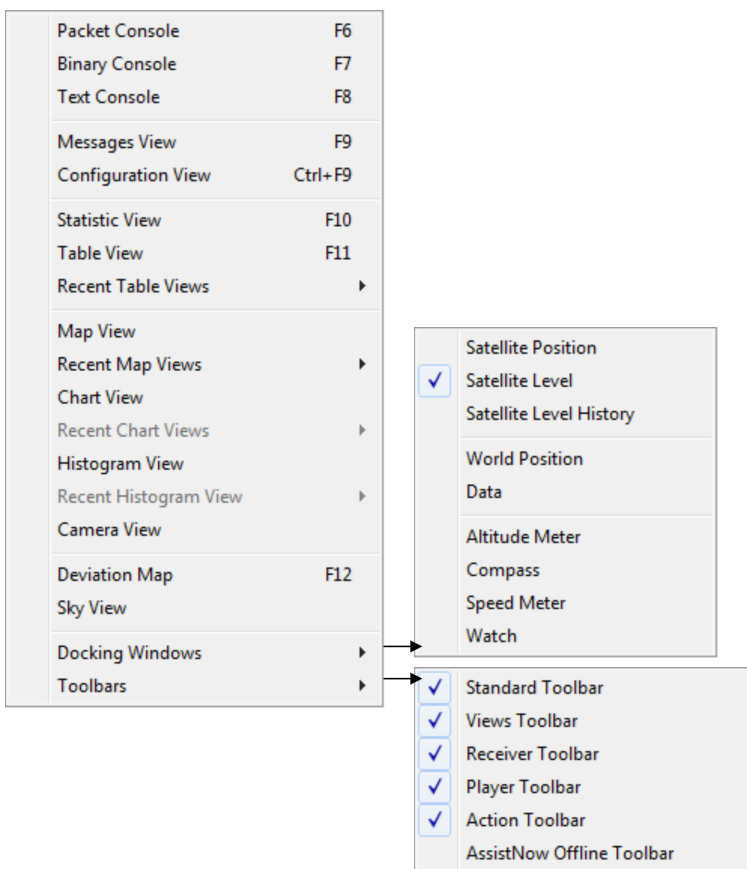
Packet Console F6
Binary Console F7
Text Console F8

Messages View F9
Configuration View Ctrl+F9

Statistic View F10
Table View F11
Recent Table Views

Map View
Recent Map Views
Chart View
Recent Chart Views
Histogram View
Recent Histogram View
Camera View

Deviation Map F12
Sky View

Docking Windows
Toolbars

Satellite Position
✓ Satellite Level
Satellite Level History

World Position
Data

Altitude Meter
Compass
Speed Meter
Watch

✓ Standard Toolbar
✓ Views Toolbar
✓ Receiver Toolbar
✓ Player Toolbar
✓ Action Toolbar
AssistNow Offline Toolbar